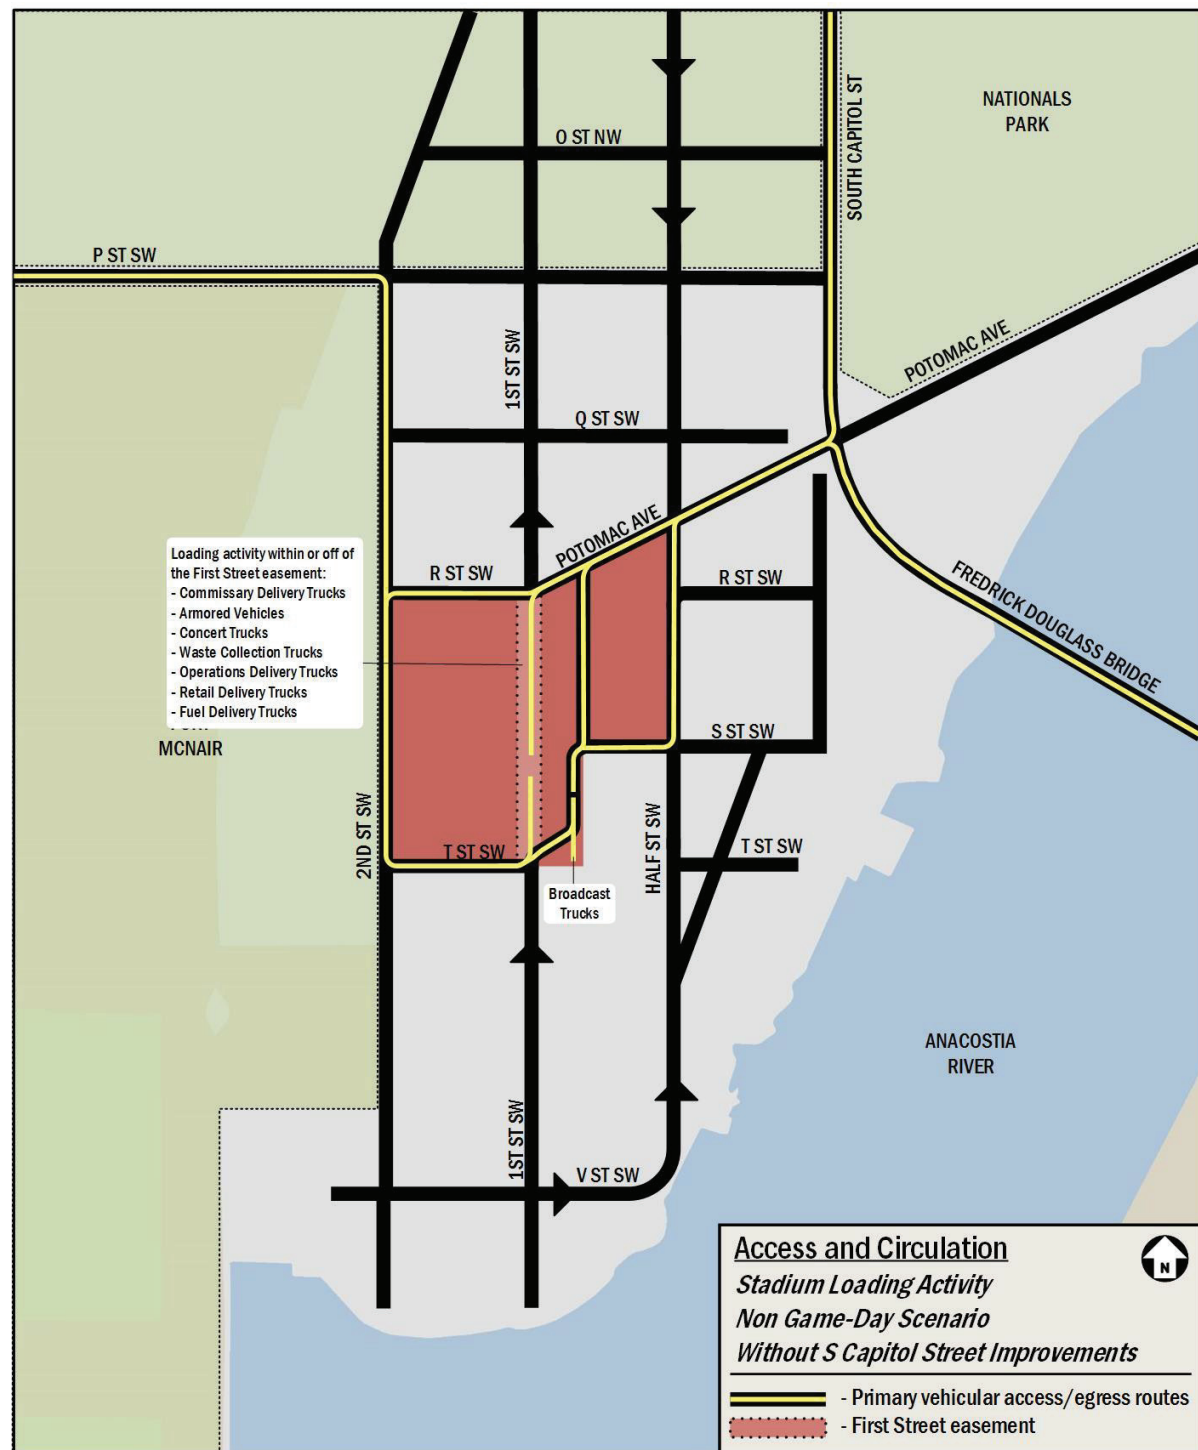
NATIONALS PARK

O ST NW

SOUTH CAPITOL ST

P ST SW

1ST ST SW

Q ST SW

POTOMAC AVE

Loading activity within or off of the First Street easement:
- Commissary Delivery Trucks
- Armored Vehicles
- Concert Trucks
- Waste Collection Trucks
- Operations Delivery Trucks
- Retail Delivery Trucks
- Fuel Delivery Trucks

R ST SW

POTOMAC AVE

R ST SW

FREDRICK DOUGLASS BRIDGE

MCNAIR

S ST SW

2ND ST SW

T ST SW

HALF ST SW

T ST SW

Broadcast Trucks

ANACOSTIA RIVER

1ST ST SW

V ST SW

Access and Circulation
Stadium Loading Activity
Non Game-Day Scenario
Without S Capitol Street Improvements

N

- Primary vehicular access/egress routes
- First Street easement